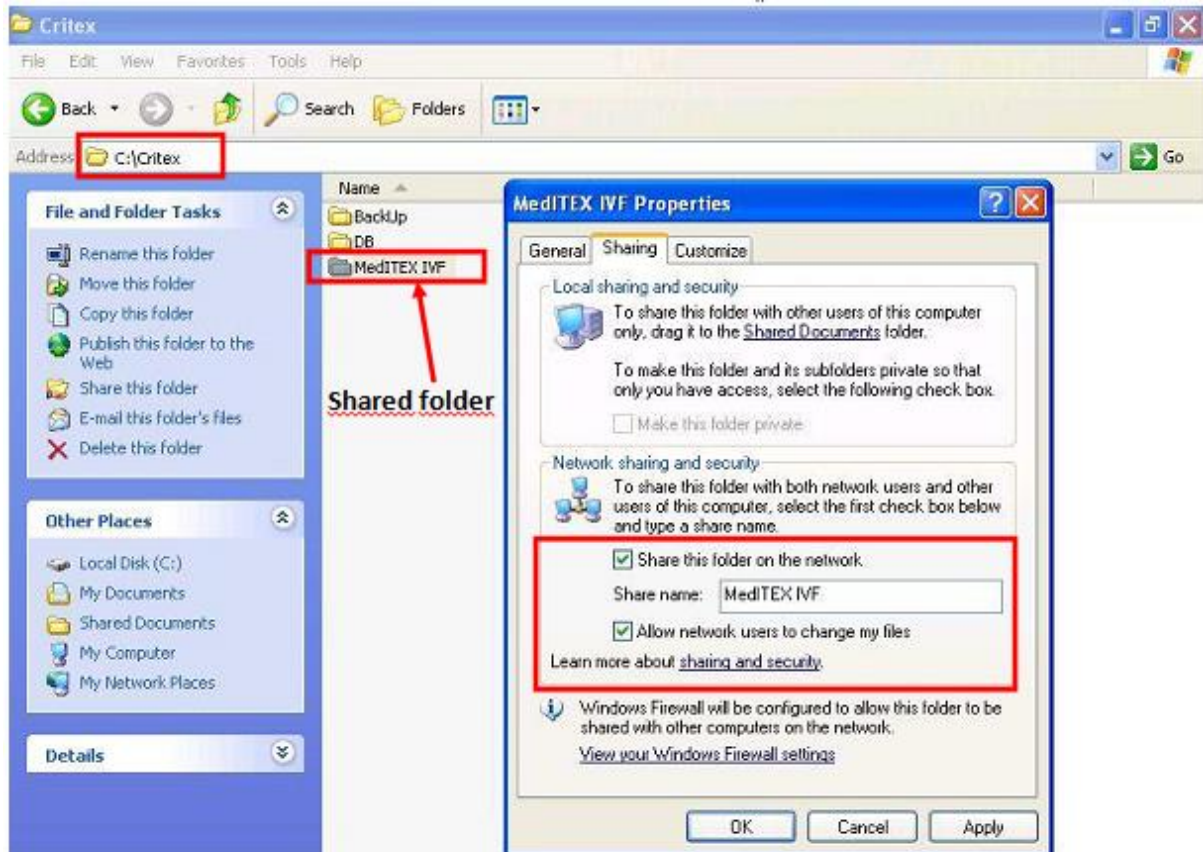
Critex

File Edit View Favorites Tools Help

Back Search Folders

Address C:\Critex

Go

File and Folder Tasks

Rename this folder
Move this folder
Copy this folder
Publish this folder to the Web
Share this folder
E-mail this folder's files
Delete this folder

Other Places

Local Disk (C:)
My Documents
Shared Documents
My Computer
My Network Places

Details

Name

BackUp
DB
MedITEX IVF

Shared folder

MedITEX IVF Properties

General Sharing Customize

Local sharing and security

To share this folder with other users of this computer only, drag it to the Shared Documents folder.

To make this folder and its subfolders private so that only you have access, select the following check box.

Make this folder private

Network sharing and security

To share this folder with both network users and other users of this computer, select the first check box below and type a share name.

Share this folder on the network

Share name: MedITEX IVF

Allow network users to change my files

Learn more about sharing and security.

Windows Firewall will be configured to allow this folder to be shared with other computers on the network.

View your Windows Firewall settings

OK Cancel Apply